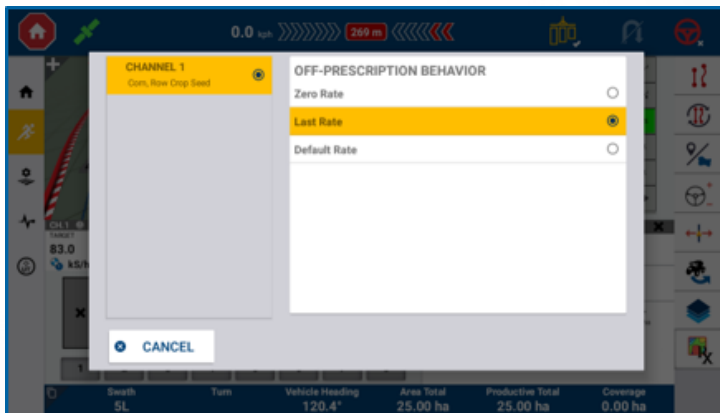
0.0 kph 269 m

CHANNEL 1
Corn, Row Crop Seed

OFF-PRESCRIPTION BEHAVIOR
Zero Rate
Last Rate
Default Rate

CANCEL

CH 1
TARGET
83.0
kS/h

1

Swath
5L
Turn
Vehicle Heading
120.4°
Area Total
25.00 ha
Productive Total
25.00 ha
Coverage
0.00 ha